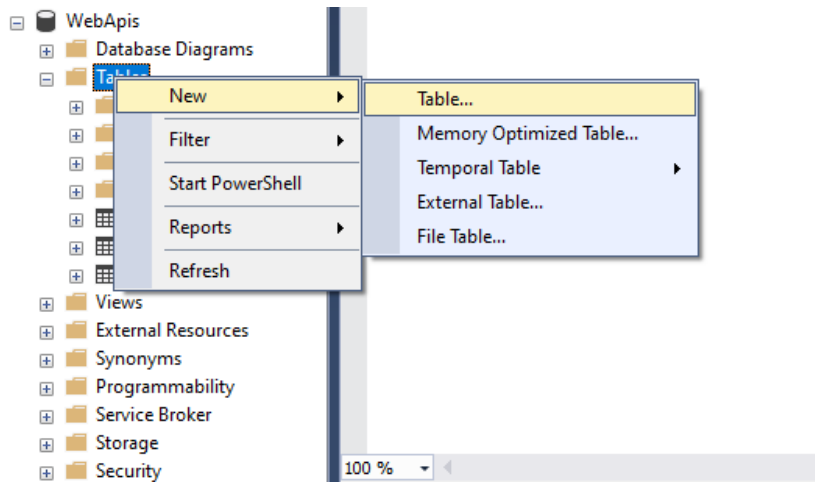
WebApis
Database Diagrams
Tables
New
Filter
Start PowerShell
Reports
Refresh
Table...
Memory Optimized Table...
Temporal Table
External Table...
File Table...
Views
External Resources
Synonyms
Programmability
Service Broker
Storage
Security
100 %